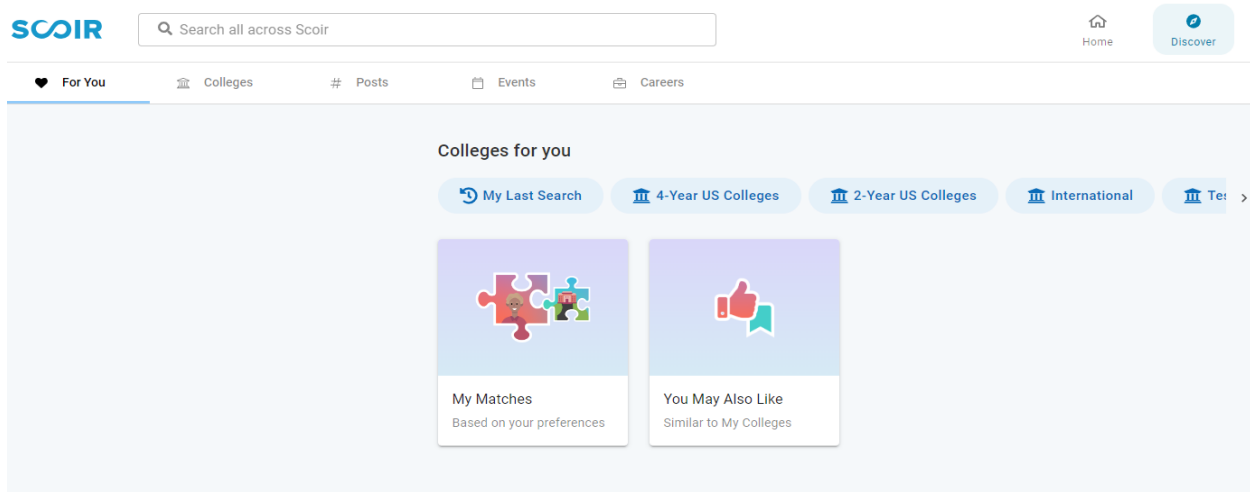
SCOIR

Search all across Scoir

Home

Discover

For You

Colleges

Posts

Events

Careers

Colleges for you

My Last Search

4-Year US Colleges

2-Year US Colleges

International

Tes

My Matches

Based on your preferences

You May Also Like

Similar to My Colleges